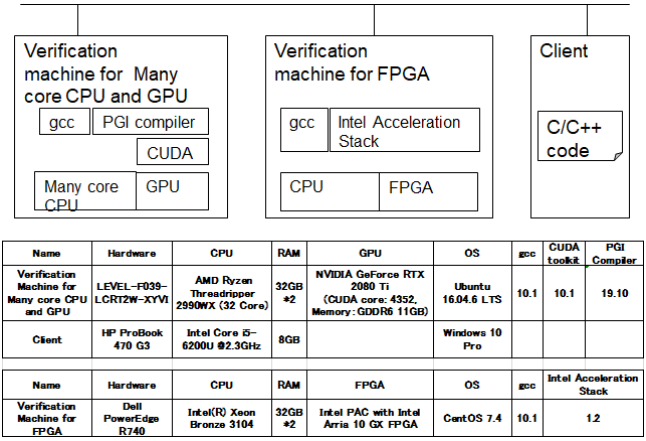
Verification machine for Many core CPU and GPU

gcc

PGI compiler

CUDA

Many core CPU

GPU

Verification machine for FPGA

gcc

Intel Acceleration Stack

CPU

FPGA

Client

C/C++ code

| Name | Hardware | CPU | RAM | GPU | OS | gcc | CUDA toolkit | PGI Compiler |
|---|---|---|---|---|---|---|---|---|
| Verification Machine for Many core CPU and GPU | LEVEL-F039-LCRT2W-XYVI | AMD Ryzen Threadripper 2990WX (32 Core) | 32GB *2 | NVIDIA GeForce RTX 2080 Ti (CUDA core: 4352, Memory: GDDR6 11GB) | Ubuntu 16.04.6 LTS | 10.1 | 10.1 | 19.10 |
| Client | HP ProBook 470 G3 | Intel Core i5-6200U @2.3GHz | 8GB | | Windows 10 Pro | | | |

| Name | Hardware | CPU | RAM | FPGA | OS | gcc | Intel Acceleration Stack |
|---|---|---|---|---|---|---|---|
| Verification Machine for FPGA | Dell PowerEdge R740 | Intel(R) Xeon Bronze 3104 | 32GB *2 | Intel PAC with Intel Arria 10 GX FPGA | CentOS 7.4 | 10.1 | 1.2 |